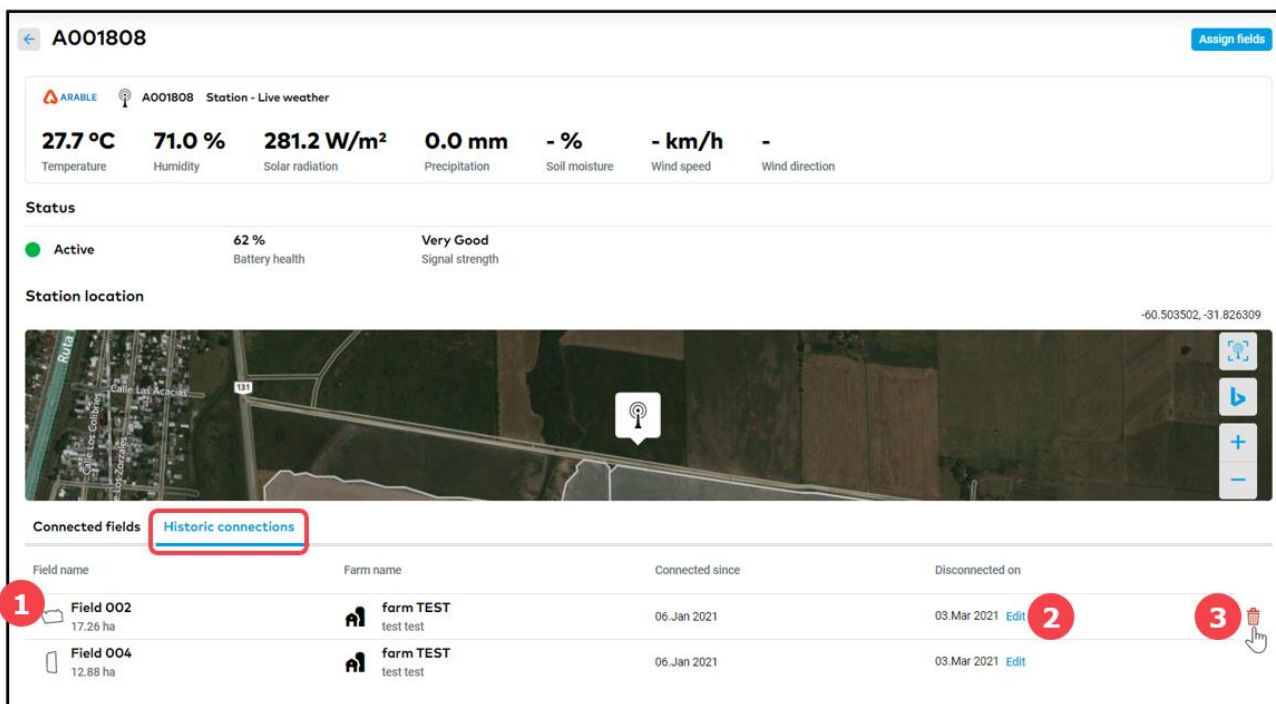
A001808

Assign fields

ARABLE A001808 Station - Live weather

27.7 °C Temperature
71.0 % Humidity
281.2 W/m² Solar radiation
0.0 mm Precipitation
- % Soil moisture
- km/h Wind speed
- Wind direction

Status

Active
62 % Battery health
Very Good Signal strength

Station location

-60.503502, -31.826309

Ruta
Calle Las Acacias
131
Calle Los Colibríes
Calle Los Zorzales

Connected fields | Historic connections

| Field name | Farm name | Connected since | Disconnected on |
|---|---|---|---|
| 1 Field 002 17.26 ha | farm TEST test test | 06.Jan 2021 | 03.Mar 2021 Edit 2 3 |
| Field 004 12.88 ha | farm TEST test test | 06.Jan 2021 | 03.Mar 2021 Edit |